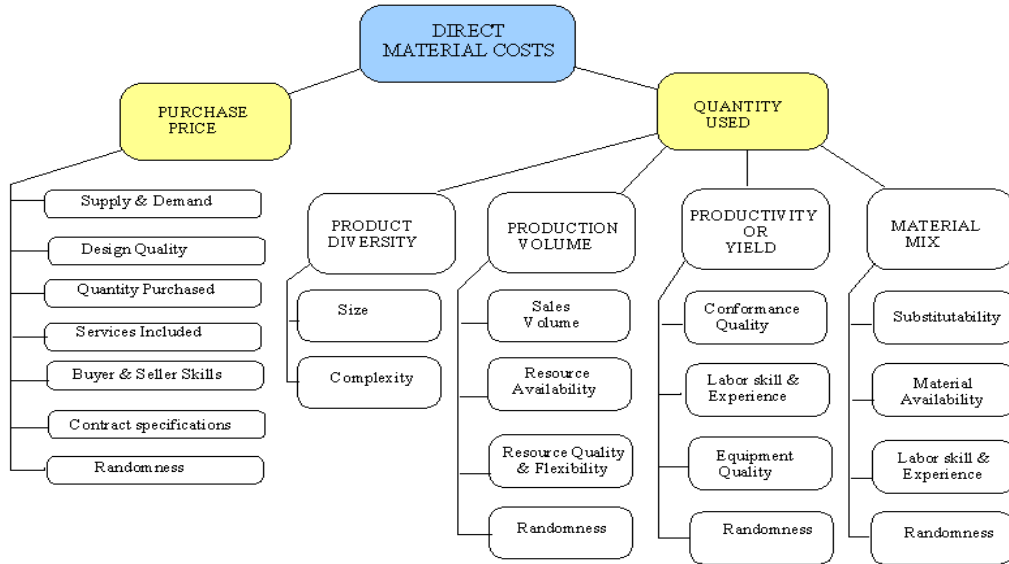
DIRECT MATERIAL COSTS

PURCHASE PRICE

Supply & Demand

Design Quality

Quantity Purchased

Services Included

Buyer & Seller Skills

Contract specifications

Randomness

QUANTITY USED

PRODUCT DIVERSITY

Size

Complexity

PRODUCTION VOLUME

Sales Volume

Resource Availability

Resource Quality & Flexibility

Randomness

PRODUCTIVITY OR YIELD

Conformance Quality

Labor skill & Experience

Equipment Quality

Randomness

MATERIAL MIX

Substitutability

Material Availability

Labor skill & Experience

Randomness